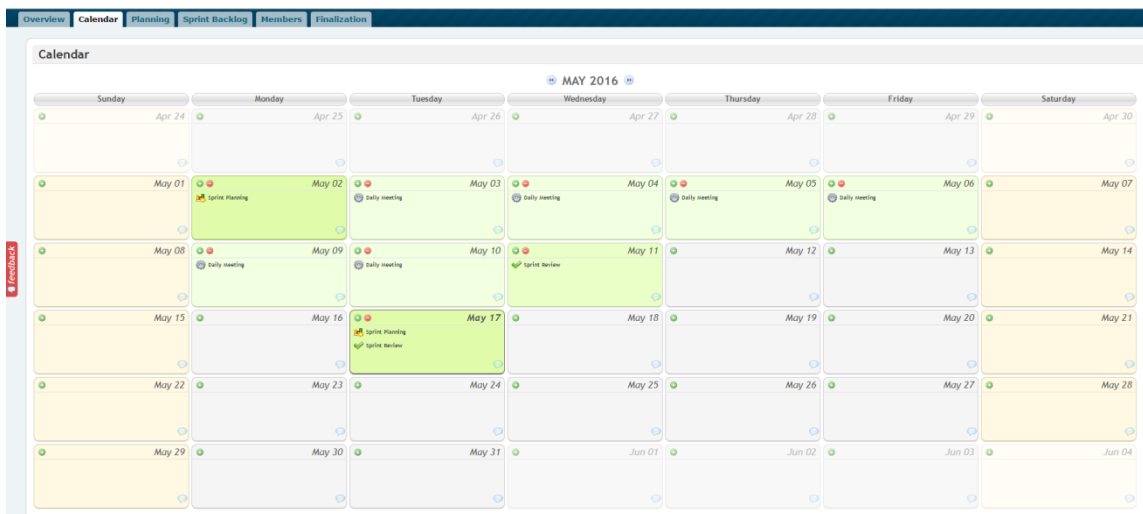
Overview Calendar Planning Sprint Backlog Members Finalization

Calendar

MAY 2016

| Sunday | Monday | Tuesday | Wednesday | Thursday | Friday | Saturday |
|---|---|---|---|---|---|---|
| Apr 24 | Apr 25 | Apr 26 | Apr 27 | Apr 28 | Apr 29 | Apr 30 |
| May 01 | May 02 Sprint Planning | May 03 Daily Meeting | May 04 Daily Meeting | May 05 Daily Meeting | May 06 Daily Meeting | May 07 |
| May 08 | May 09 Daily Meeting | May 10 Daily Meeting | May 11 Sprint Review | May 12 | May 13 | May 14 |
| May 15 | May 16 | May 17 Sprint Planning Sprint Review | May 18 | May 19 | May 20 | May 21 |
| May 22 | May 23 | May 24 | May 25 | May 26 | May 27 | May 28 |
| May 29 | May 30 | May 31 | Jun 01 | Jun 02 | Jun 03 | Jun 04 |

feedback